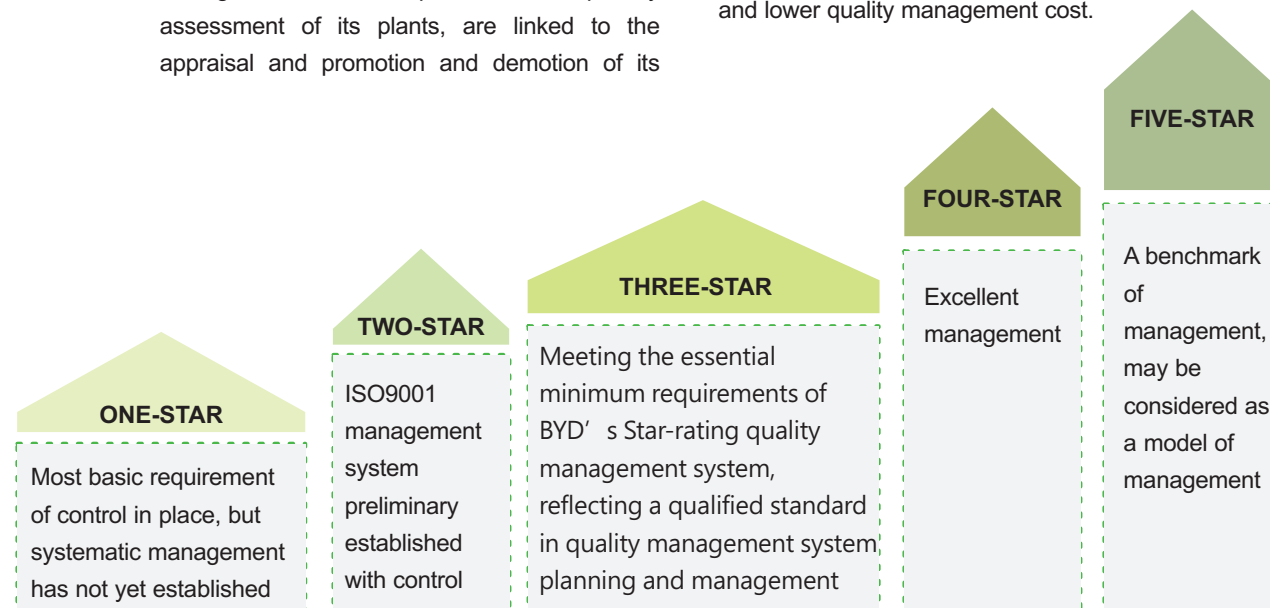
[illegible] assessment of its plants, are linked to the appraisal and promotion and demotion of its

and lower quality management cost.

ONE-STAR

Most basic requirement of control in place, but systematic management has not yet established

TWO-STAR

ISO9001 management system preliminary established with control

THREE-STAR

Meeting the essential minimum requirements of BYD’s Star-rating quality management system, reflecting a qualified standard in quality management system planning and management

FOUR-STAR

Excellent management

FIVE-STAR

A benchmark of management, may be considered as a model of management